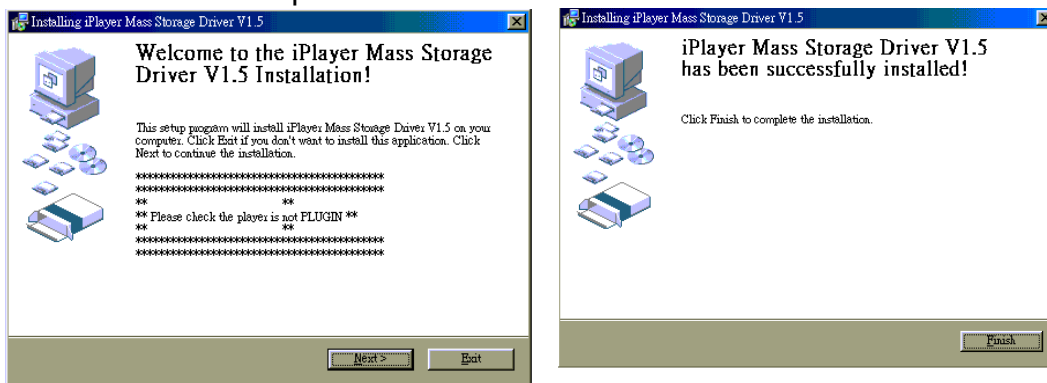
Installing iPlayer Mass Storage Driver V1.5

Welcome to the iPlayer Mass Storage Driver V1.5 Installation!

This setup program will install iPlayer Mass Storage Driver V1.5 on your computer. Click Exit if you don't want to install this application. Click Next to continue the installation.

\*\*\*\*\*\*\*\*\*\*\*\*\*\*\*\*\*\*\*\*\*\*\*\*\*\*\*\*\*\*\*\*\*\*\*\*\*\*\*\*\*\*\*\*
\*\*\*\*\*\*\*\*\*\*\*\*\*\*\*\*\*\*\*\*\*\*\*\*\*\*\*\*\*\*\*\*\*\*\*\*\*\*\*\*\*\*\*\*
\*\* \*\*
\*\* Please check the player is not PLUGIN \*\*
\*\* \*\*
\*\*\*\*\*\*\*\*\*\*\*\*\*\*\*\*\*\*\*\*\*\*\*\*\*\*\*\*\*\*\*\*\*\*\*\*\*\*\*\*\*\*\*\*
\*\*\*\*\*\*\*\*\*\*\*\*\*\*\*\*\*\*\*\*\*\*\*\*\*\*\*\*\*\*\*\*\*\*\*\*\*\*\*\*\*\*\*\*

Next >
Exit

Installing iPlayer Mass Storage Driver V1.5

iPlayer Mass Storage Driver V1.5 has been successfully installed!

Click Finish to complete the installation.

Finish